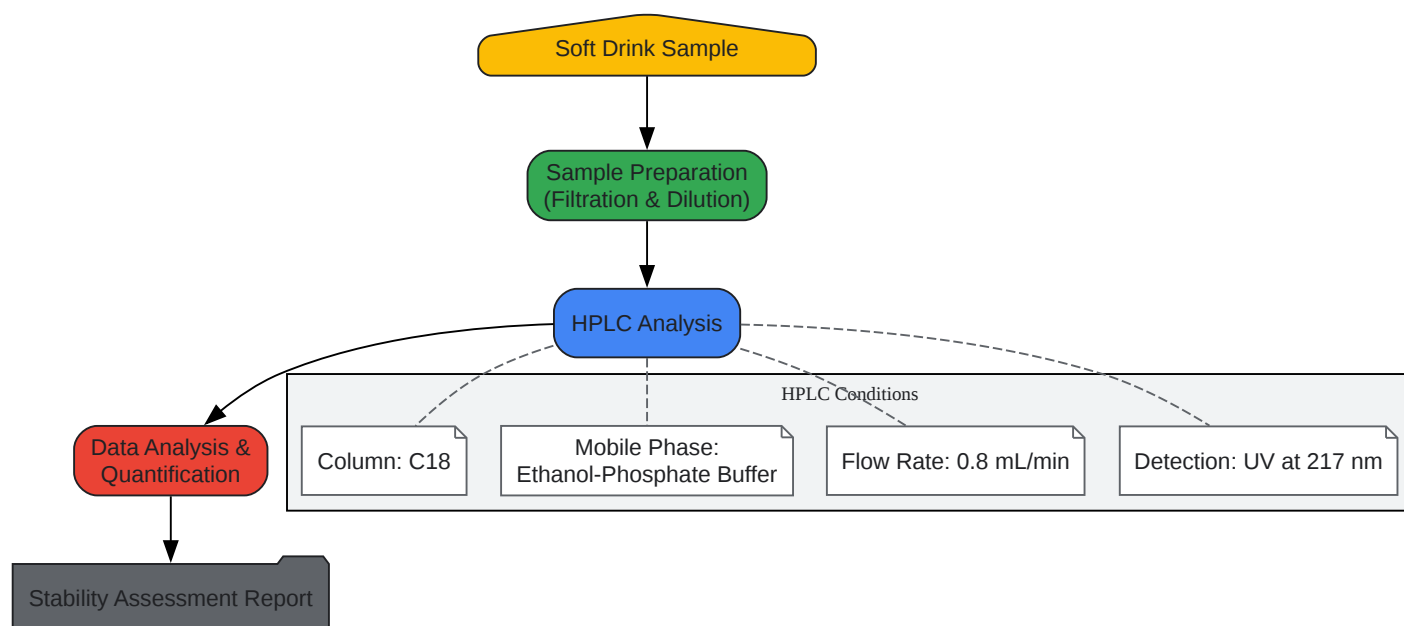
Soft Drink Sample

Sample Preparation (Filtration & Dilution)

HPLC Analysis

HPLC Conditions

Column: C18

Mobile Phase: Ethanol-Phosphate Buffer

Flow Rate: 0.8 mL/min

Detection: UV at 217 nm

Data Analysis & Quantification

Stability Assessment Report